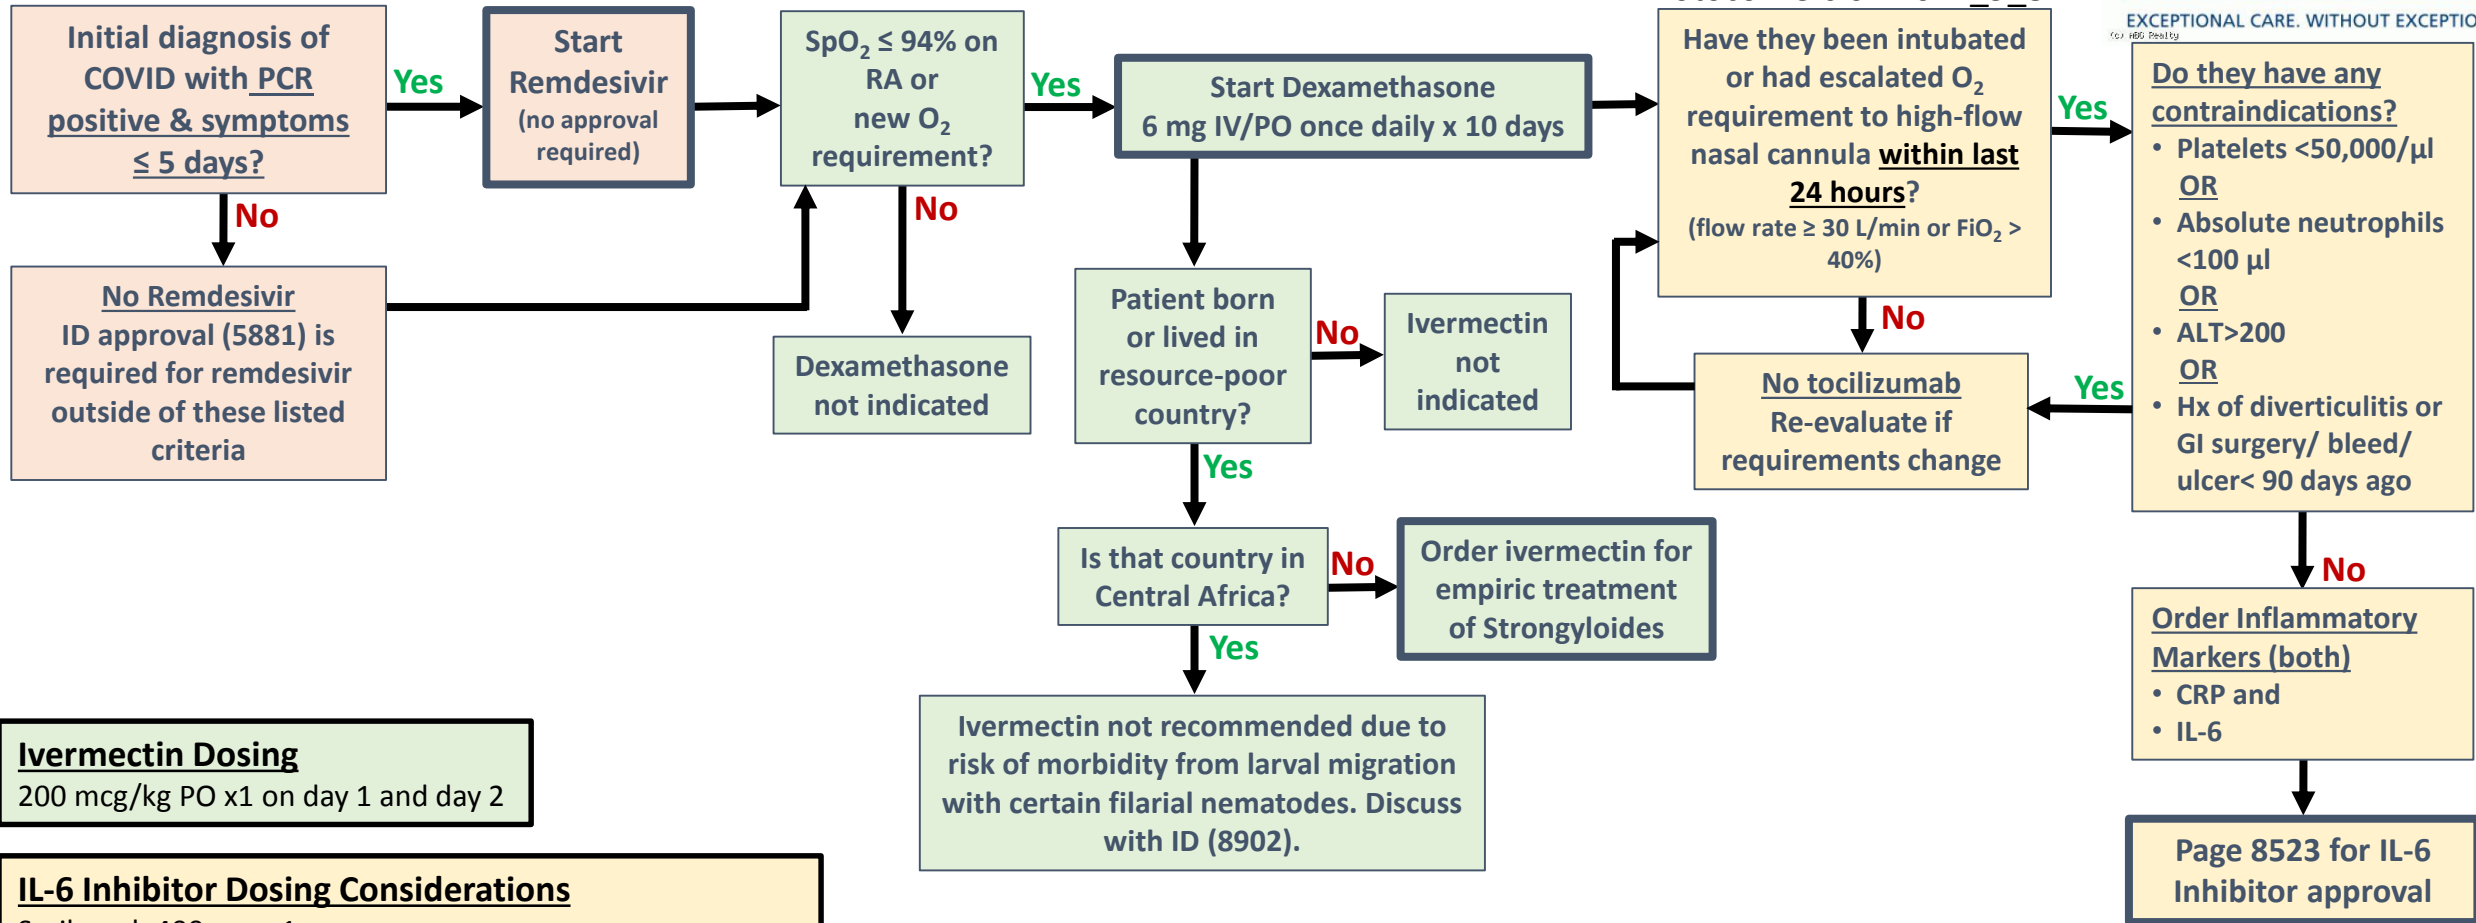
Initial diagnosis of COVID with PCR positive & symptoms ≤ 5 days?

Yes

Start Remdesivir (no approval required)

No

No Remdesivir ID approval (5881) is required for remdesivir outside of these listed criteria

$SpO_2$ ≤ 94% on RA or new $O_2$ requirement?

Yes

No

Dexamethasone not indicated

Start Dexamethasone 6 mg IV/PO once daily x 10 days

Patient born or lived in resource-poor country?

No

Ivermectin not indicated

Yes

Is that country in Central Africa?

No

Order ivermectin for empiric treatment of Strongyloides

Yes

Ivermectin not recommended due to risk of morbidity from larval migration with certain filarial nematodes. Discuss with ID (8902).

EXCEPTIONAL CARE. WITHOUT EXCEPTIO

Have they been intubated or had escalated $O_2$ requirement to high-flow nasal cannula within last 24 hours? (flow rate ≥ 30 L/min or $FiO_2$ > 40%)

Yes

No

No tocilizumab Re-evaluate if requirements change

Yes

Do they have any contraindications?
• Platelets <50,000/µl
OR
• Absolute neutrophils <100 µl
OR
• ALT>200
OR
• Hx of diverticulitis or GI surgery/ bleed/ ulcer< 90 days ago

No

Order Inflammatory Markers (both)
• CRP and
• IL-6

Page 8523 for IL-6 Inhibitor approval

Ivermectin Dosing
200 mcg/kg PO x1 on day 1 and day 2

IL-6 Inhibitor Dosing Considerations
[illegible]